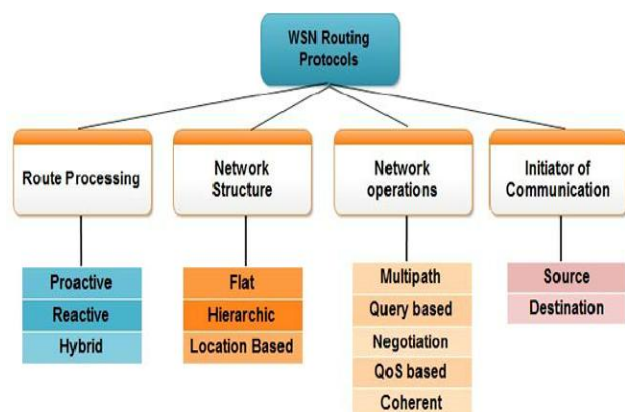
WSN Routing Protocols

Route Processing

Proactive
Reactive
Hybrid

Network Structure

Flat
Hierarchic
Location Based

Network operations

Multipath
Query based
Negotiation
QoS based
Coherent

Initiator of Communication

Source
Destination